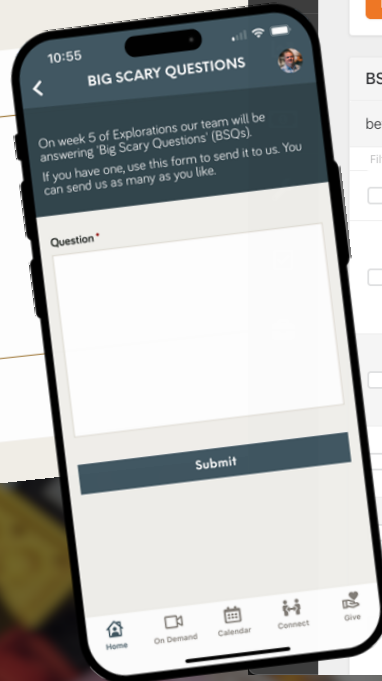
10:55

BIG SCARY QUESTIONS

On week 5 of Explorations our team will be answering 'Big Scary Questions' (BSQs).

If you have one, use this form to send it to us. You can send us as many as you like.

Question *

Submit

Home
On Demand
Calendar
Connect
Give

BS
be
Fil